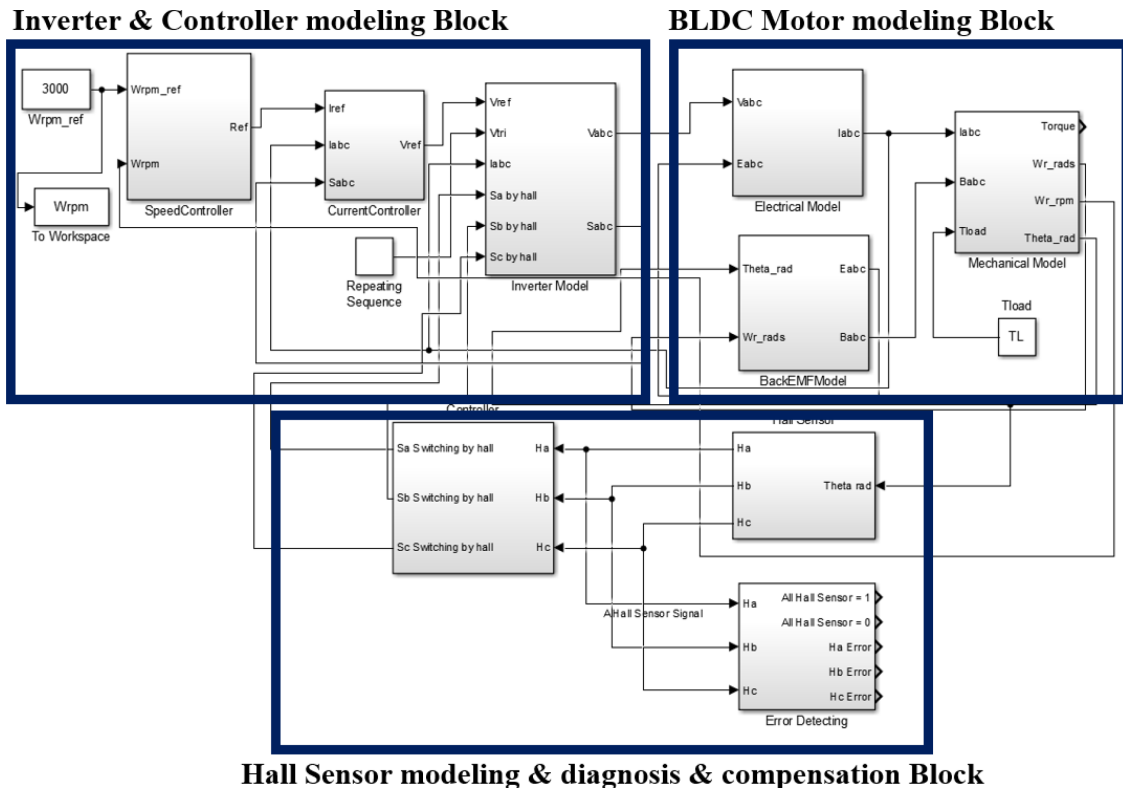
Inverter & Controller modeling Block

BLDC Motor modeling Block

3000
Wrpm_ref

Wrpm_ref
Ref
Wrpm
SpeedController

Wrpm
To Workspace

Iref
Iabc
Vref
Sabc
CurrentController

Vref
Vtri
Iabc
Sa by hall
Sb by hall
Sc by hall
Vabc
Sabc
Inverter Model

Repeating Sequence

Controller

Vabc
Eabc
Iabc
Electrical Model

Theta_rad
Wr_rads
Eabc
Babc
BackEMFModel

Iabc
Babc
Tload
Torque
Wr_rads
Wr_rpm
Theta_rad
Mechanical Model

Tload
TL

Hall Sensor

Sa Switching by hall
Sb Switching by hall
Sc Switching by hall
Ha
Hb
Hc

Ha
Hb
Hc
Theta rad

All Hall Sensor Signal

Ha
Hb
Hc
All Hall Sensor = 1
All Hall Sensor = 0
Ha Error
Hb Error
Hc Error
Error Detecting

Hall Sensor modeling & diagnosis & compensation Block